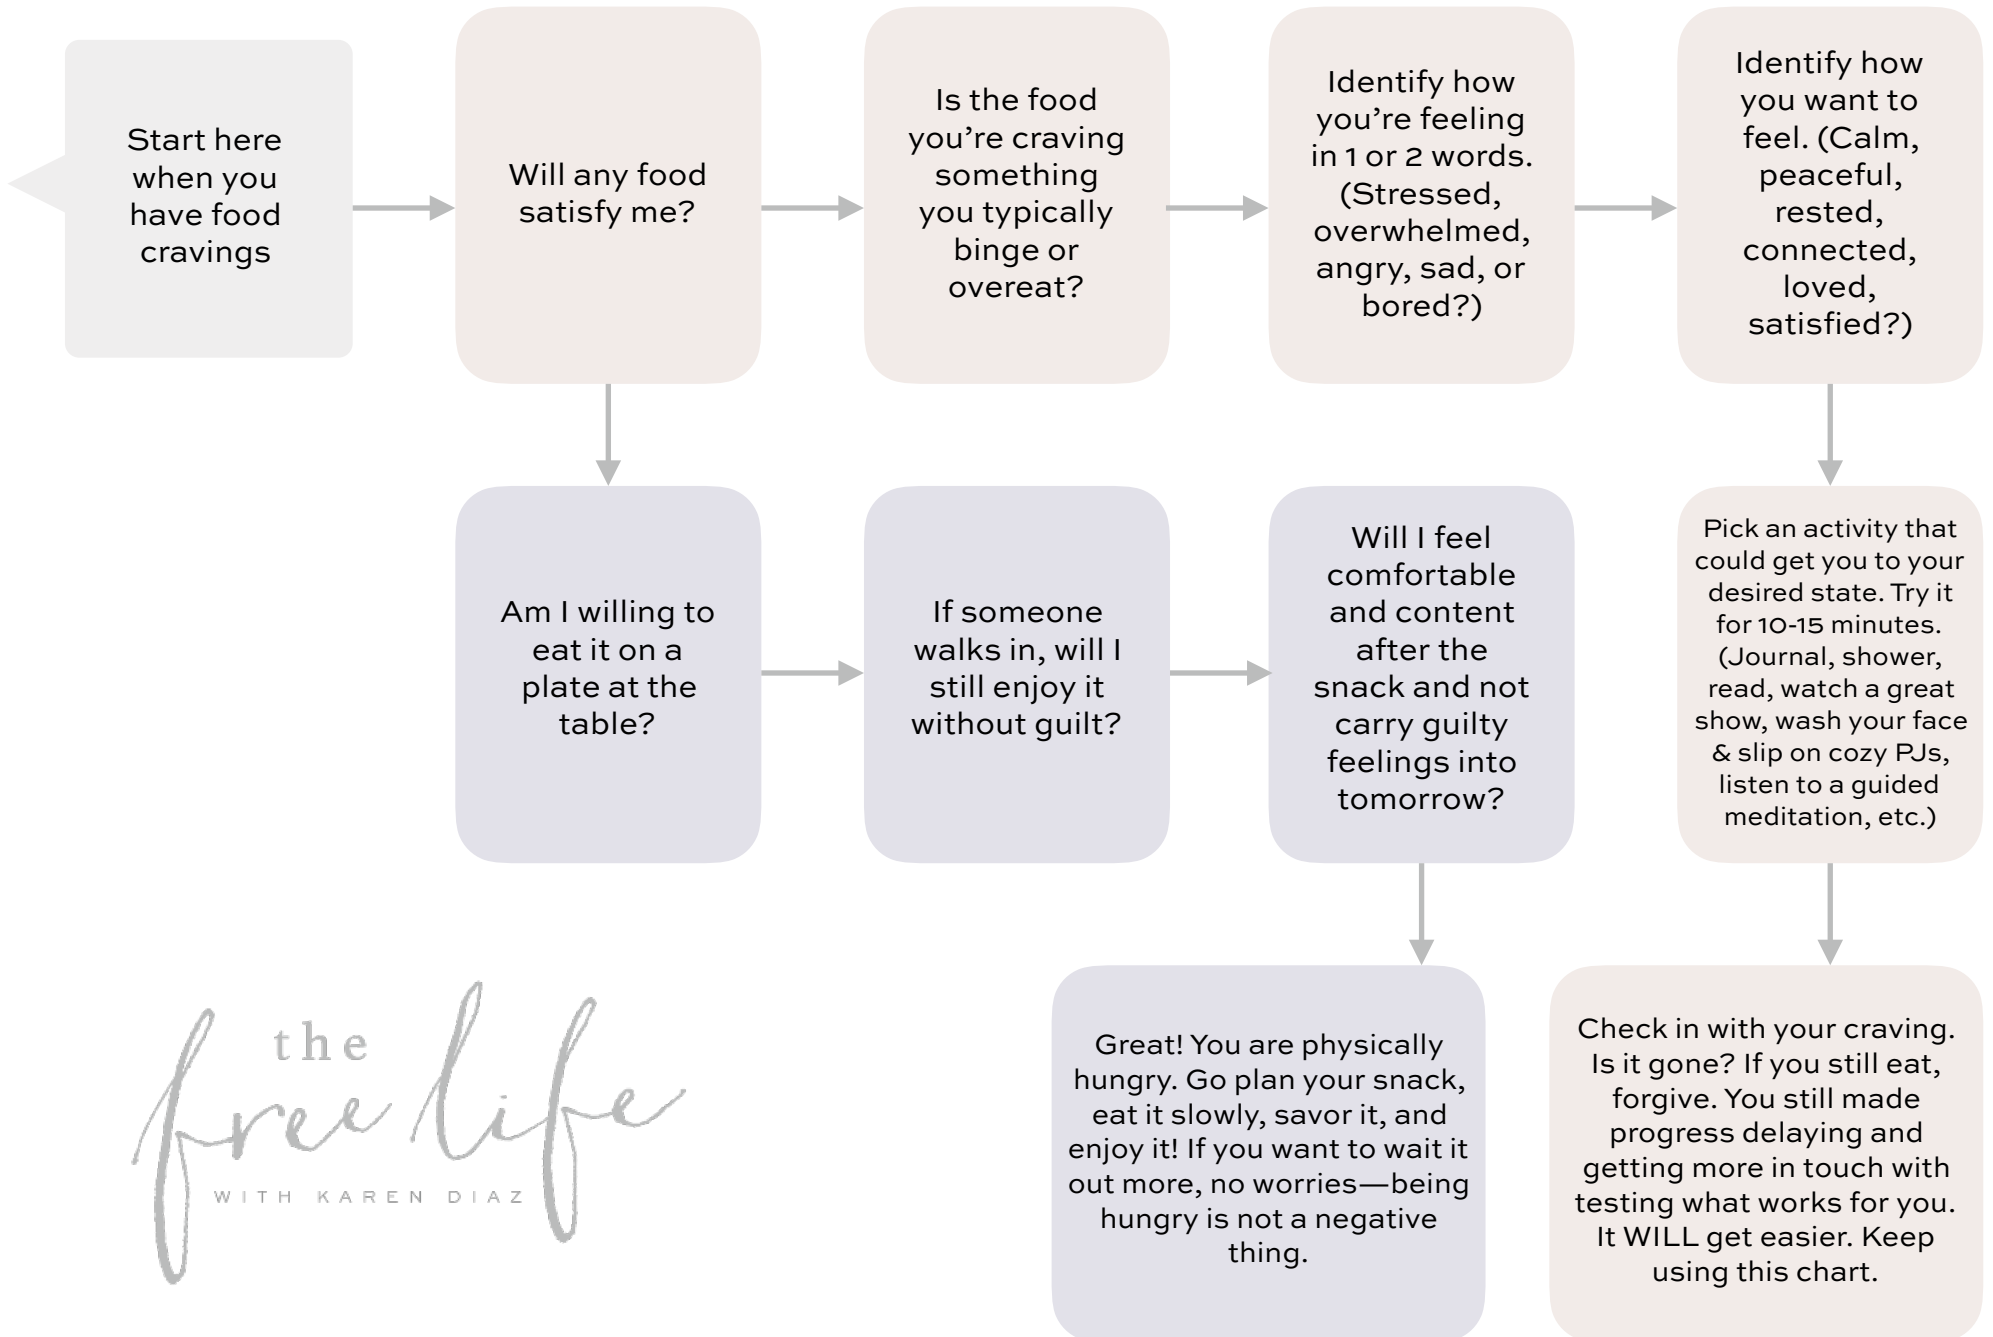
Start here when you have food cravings

Will any food satisfy me?

Is the food you're craving something you typically binge or overeat?

Identify how you're feeling in 1 or 2 words. (Stressed, overwhelmed, angry, sad, or bored?)

Identify how you want to feel. (Calm, peaceful, rested, connected, loved, satisfied?)

Am I willing to eat it on a plate at the table?

If someone walks in, will I still enjoy it without guilt?

Will I feel comfortable and content after the snack and not carry guilty feelings into tomorrow?

Pick an activity that could get you to your desired state. Try it for 10-15 minutes. (Journal, shower, read, watch a great show, wash your face & slip on cozy PJs, listen to a guided meditation, etc.)

Great! You are physically hungry. Go plan your snack, eat it slowly, savor it, and enjoy it! If you want to wait it out more, no worries—being hungry is not a negative thing.

Check in with your craving. Is it gone? If you still eat, forgive. You still made progress delaying and getting more in touch with testing what works for you. It WILL get easier. Keep using this chart.

the free life
WITH KAREN DIAZ